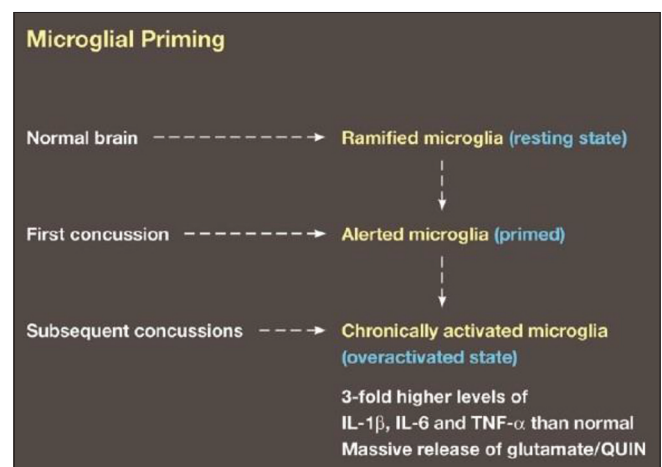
Microglial Priming

Normal brain → Ramified microglia (resting state)

First concussion → Alerted microglia (primed)

Subsequent concussions → Chronically activated microglia (overactivated state)

3-fold higher levels of IL-1$\beta$, IL-6 and TNF-$\alpha$ than normal
Massive release of glutamate/QUIN